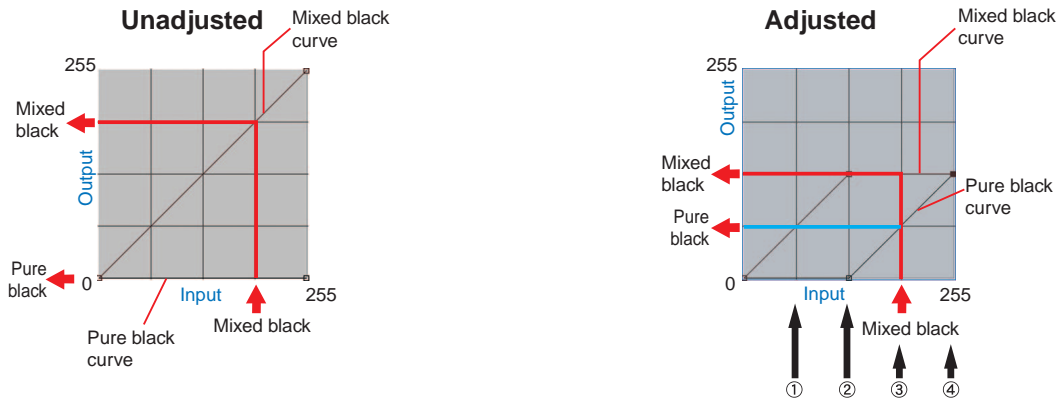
Unadjusted

Mixed black curve

255

Mixed black

Output

Pure black

0

Input

255

Mixed black

Pure black curve

Adjusted

Mixed black curve

255

Output

Mixed black

Pure black curve

Pure black

0

Input

255

Mixed black

①

②

③

④